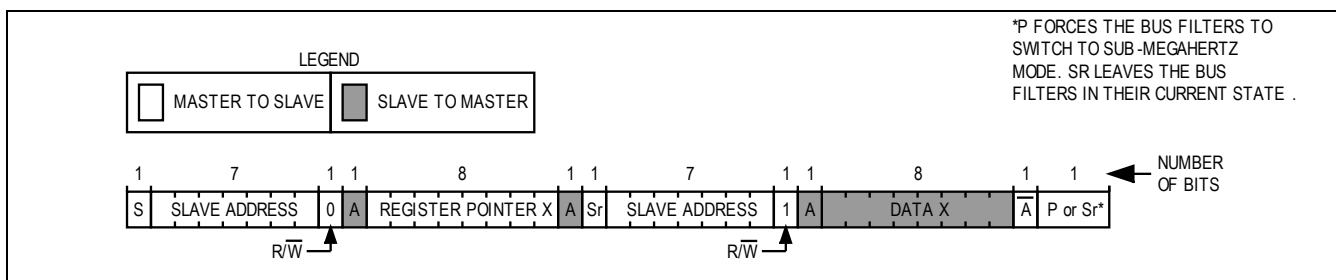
*P FORCES THE BUS FILTERS TO SWITCH TO SUB-MEGAHERTZ MODE. SR LEAVES THE BUS FILTERS IN THEIR CURRENT STATE .

LEGEND

MASTER TO SLAVE

SLAVE TO MASTER

| 1 | 7 | 1 | 1 | 8 | 1 | 1 | 7 | 1 | 1 | 8 | 1 | 1 |
|---|---|---|---|---|---|---|---|---|---|---|---|---|
| S | SLAVE ADDRESS | 0 | A | REGISTER POINTER X | A | Sr | SLAVE ADDRESS | 1 | A | DATA X | $\overline{A}$ | P or Sr* |

NUMBER OF BITS

R/$\overline{W}$

R/$\overline{W}$